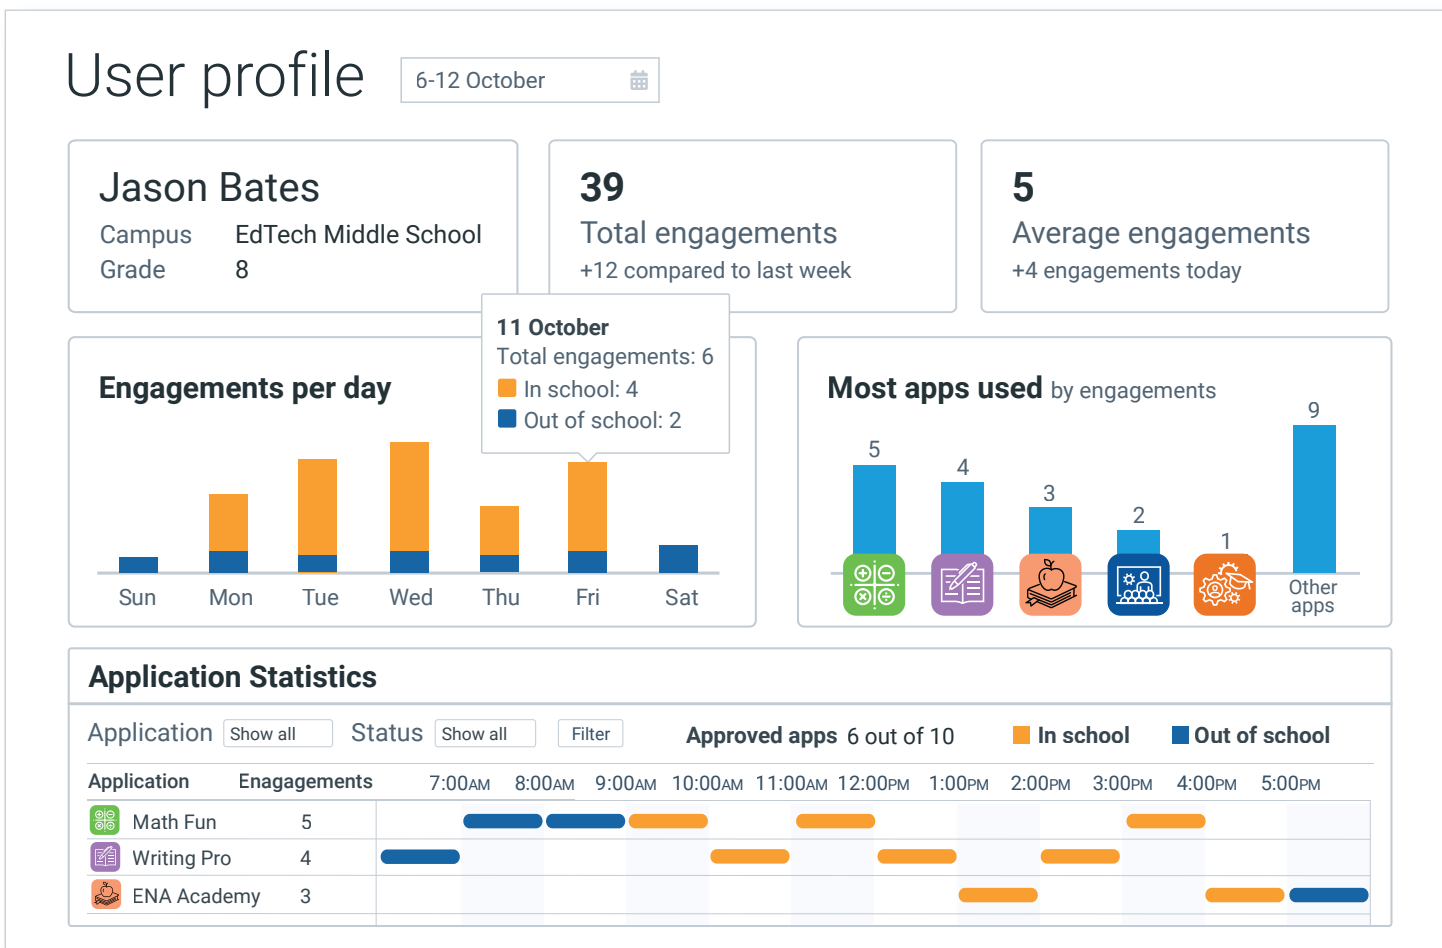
User profile 6-12 October

Jason Bates
Campus EdTech Middle School
Grade 8

39
Total engagements
+12 compared to last week

5
Average engagements
+4 engagements today

Engagements per day

11 October
Total engagements: 6
In school: 4
Out of school: 2

Sun Mon Tue Wed Thu Fri Sat

Most apps used by engagements

5 4 3 2 1 9

Other apps

Application Statistics

Application Show all Status Show all Filter Approved apps 6 out of 10 In school Out of school

| Application | Enagagements | 7:00AM | 8:00AM | 9:00AM | 10:00AM | 11:00AM | 12:00PM | 1:00PM | 2:00PM | 3:00PM | 4:00PM | 5:00PM |
|---|---|---|---|---|---|---|---|---|---|---|---|---|
| Math Fun | 5 | | | | | | | | | | | |
| Writing Pro | 4 | | | | | | | | | | | |
| ENA Academy | 3 | | | | | | | | | | | |